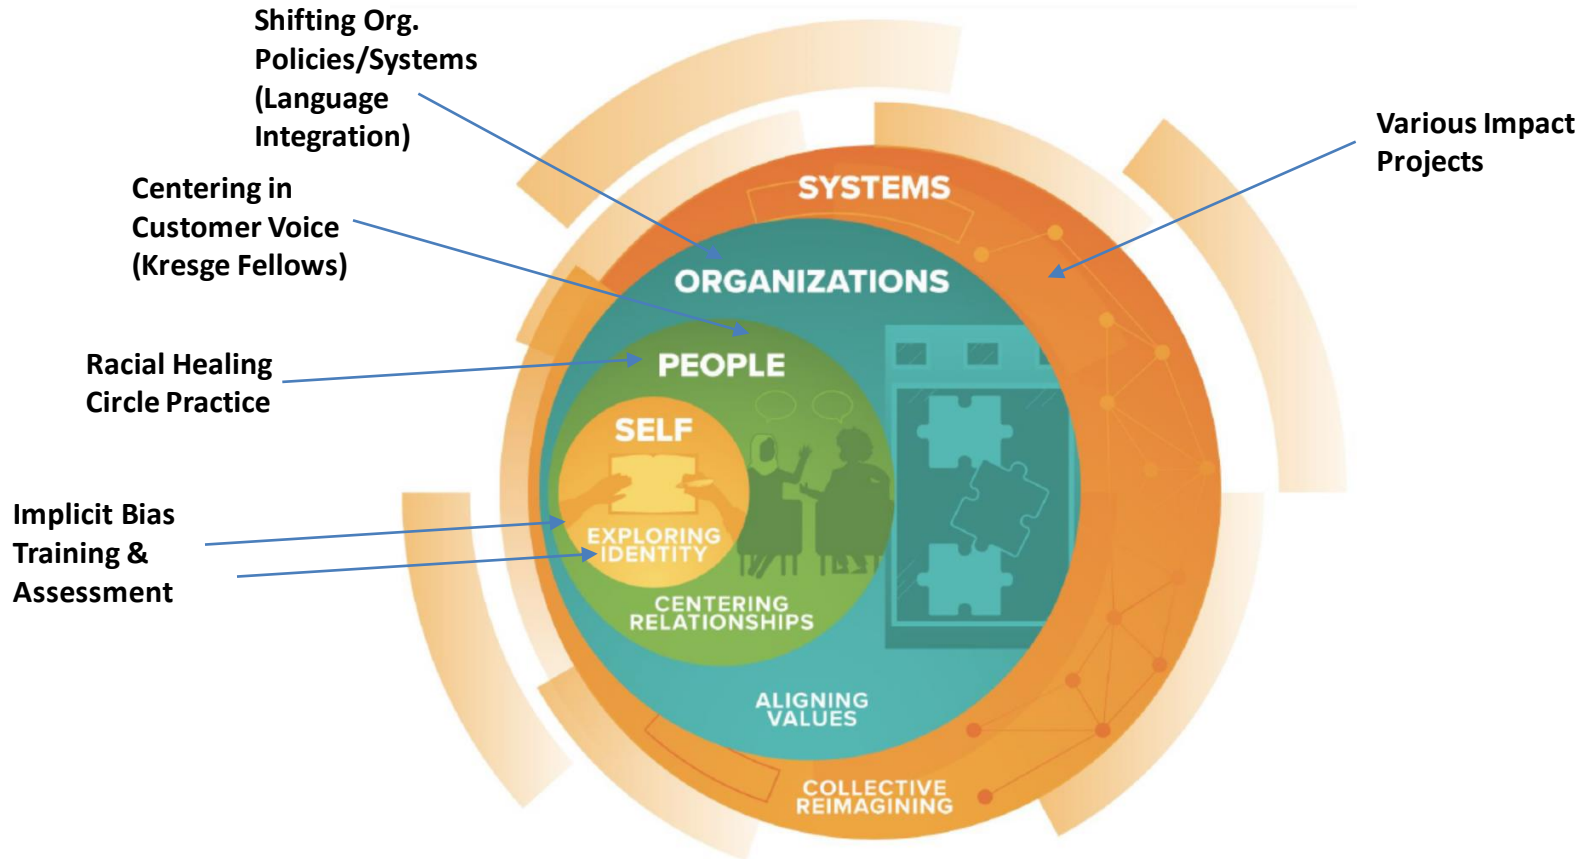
Shifting Org. Policies/Systems (Language Integration)

Centering in Customer Voice (Kresge Fellows)

Racial Healing Circle Practice

Implicit Bias Training & Assessment

Various Impact Projects

SYSTEMS

ORGANIZATIONS

PEOPLE

SELF

EXPLORING IDENTITY

CENTERING RELATIONSHIPS

ALIGNING VALUES

COLLECTIVE REIMAGINING